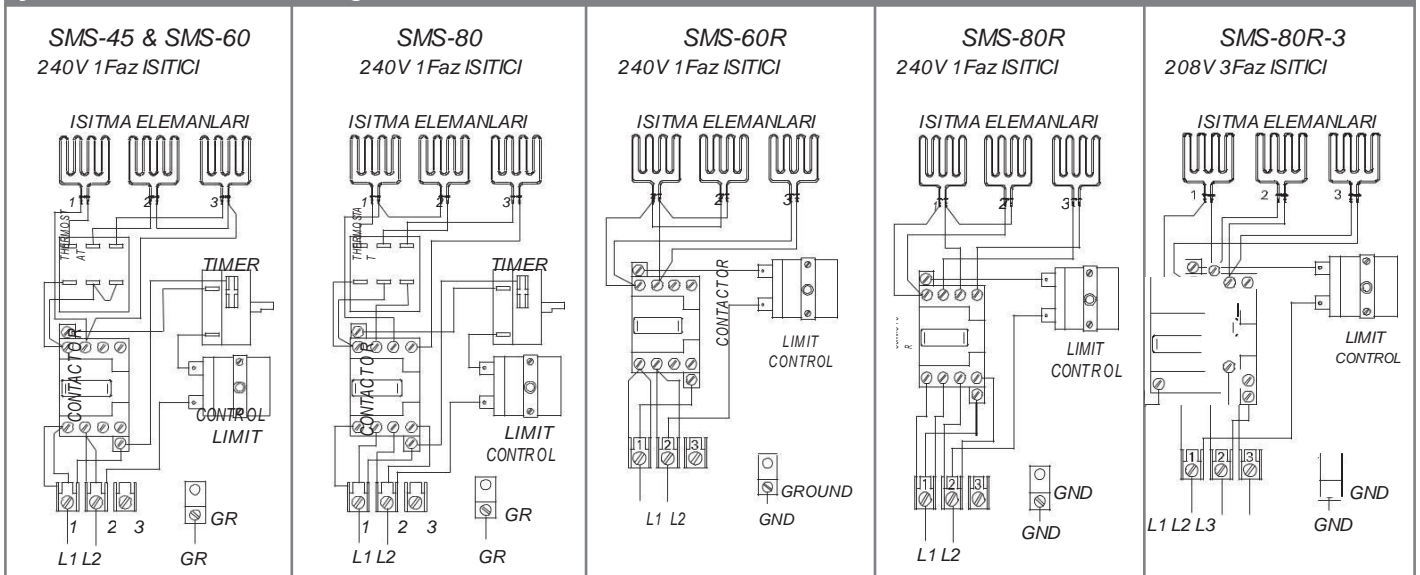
SMS-45 & SMS-60
240V 1Faz ISITICI

ISITMA ELEMANLARI

1 2 3

THERMOSTAT

TIMER

CONTACTOR

CONTROL LIMIT

1 2 3

L1 L2

GR

GR

SMS-80
240V 1Faz ISITICI

ISITMA ELEMANLARI

1 2 3

THERMOSTAT

TIMER

CONTACTOR

LIMIT CONTROL

1 2 3

L1 L2

GR

GR

SMS-60R
240V 1Faz ISITICI

ISITMA ELEMANLARI

1 2 3

CONTACTOR

LIMIT CONTROL

1 2 3

L1 L2

GROUND

GND

SMS-80R
240V 1Faz ISITICI

ISITMA ELEMANLARI

1 2 3

LIMIT CONTROL

1 2 3

L1 L2

GND

GND

SMS-80R-3
208V 3Faz ISITICI

ISITMA ELEMANLARI

1 2 3

LIMIT CONTROL

1 2 3

L1 L2 L3

GND

GND